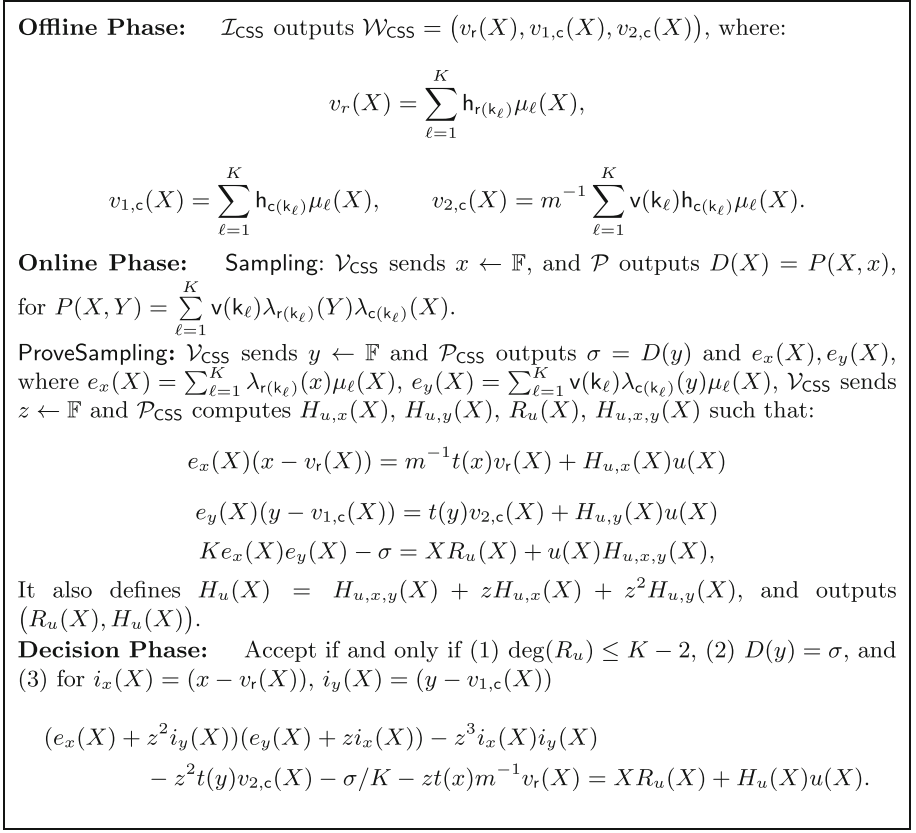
**Offline Phase:** $\mathcal{I}_{\mathsf{CSS}}$ outputs $\mathcal{W}_{\mathsf{CSS}} = \big(v_{\mathsf{r}}(X), v_{1,\mathsf{c}}(X), v_{2,\mathsf{c}}(X)\big)$, where:

$$v_r(X) = \sum_{\ell=1}^{K} \mathsf{h}_{\mathsf{r}(\mathsf{k}_\ell)}\mu_\ell(X),$$

$$v_{1,\mathsf{c}}(X) = \sum_{\ell=1}^{K} \mathsf{h}_{\mathsf{c}(\mathsf{k}_\ell)}\mu_\ell(X), \qquad v_{2,\mathsf{c}}(X) = m^{-1}\sum_{\ell=1}^{K} \mathsf{v}(\mathsf{k}_\ell)\mathsf{h}_{\mathsf{c}(\mathsf{k}_\ell)}\mu_\ell(X).$$

**Online Phase:** Sampling: $\mathcal{V}_{\mathsf{CSS}}$ sends $x \leftarrow \mathbb{F}$, and $\mathcal{P}$ outputs $D(X) = P(X,x)$, for $P(X,Y) = \sum_{\ell=1}^{K} \mathsf{v}(\mathsf{k}_\ell)\lambda_{\mathsf{r}(\mathsf{k}_\ell)}(Y)\lambda_{\mathsf{c}(\mathsf{k}_\ell)}(X)$.
ProveSampling: $\mathcal{V}_{\mathsf{CSS}}$ sends $y \leftarrow \mathbb{F}$ and $\mathcal{P}_{\mathsf{CSS}}$ outputs $\sigma = D(y)$ and $e_x(X), e_y(X)$, where $e_x(X) = \sum_{\ell=1}^{K} \lambda_{\mathsf{r}(\mathsf{k}_\ell)}(x)\mu_\ell(X)$, $e_y(X) = \sum_{\ell=1}^{K} \mathsf{v}(\mathsf{k}_\ell)\lambda_{\mathsf{c}(\mathsf{k}_\ell)}(y)\mu_\ell(X)$, $\mathcal{V}_{\mathsf{CSS}}$ sends $z \leftarrow \mathbb{F}$ and $\mathcal{P}_{\mathsf{CSS}}$ computes $H_{u,x}(X)$, $H_{u,y}(X)$, $R_u(X)$, $H_{u,x,y}(X)$ such that:

$$e_x(X)(x - v_{\mathsf{r}}(X)) = m^{-1}t(x)v_{\mathsf{r}}(X) + H_{u,x}(X)u(X)$$

$$e_y(X)(y - v_{1,\mathsf{c}}(X)) = t(y)v_{2,\mathsf{c}}(X) + H_{u,y}(X)u(X)$$

$$Ke_x(X)e_y(X) - \sigma = XR_u(X) + u(X)H_{u,x,y}(X),$$

It also defines $H_u(X) = H_{u,x,y}(X) + zH_{u,x}(X) + z^2H_{u,y}(X)$, and outputs $\big(R_u(X), H_u(X)\big)$.
**Decision Phase:** Accept if and only if (1) $\deg(R_u) \leq K-2$, (2) $D(y) = \sigma$, and (3) for $i_x(X) = (x - v_{\mathsf{r}}(X))$, $i_y(X) = (y - v_{1,\mathsf{c}}(X))$

$$(e_x(X) + z^2 i_y(X))(e_y(X) + zi_x(X)) - z^3 i_x(X)i_y(X)$$
$$- z^2 t(y)v_{2,\mathsf{c}}(X) - \sigma/K - zt(x)m^{-1}v_{\mathsf{r}}(X) = XR_u(X) + H_u(X)u(X).$$